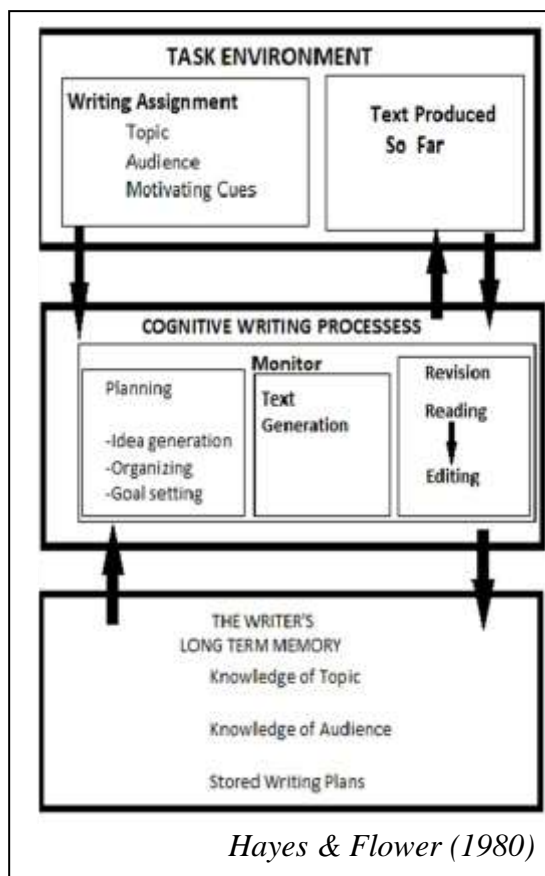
TASK ENVIRONMENT

Writing Assignment
Topic
Audience
Motivating Cues

Text Produced So Far

COGNITIVE WRITING PROCESSESS

Monitor

Planning

-Idea generation
-Organizing
-Goal setting

Text Generation

Revision

Reading

Editing

THE WRITER'S LONG TERM MEMORY

Knowledge of Topic

Knowledge of Audience

Stored Writing Plans

Hayes & Flower (1980)